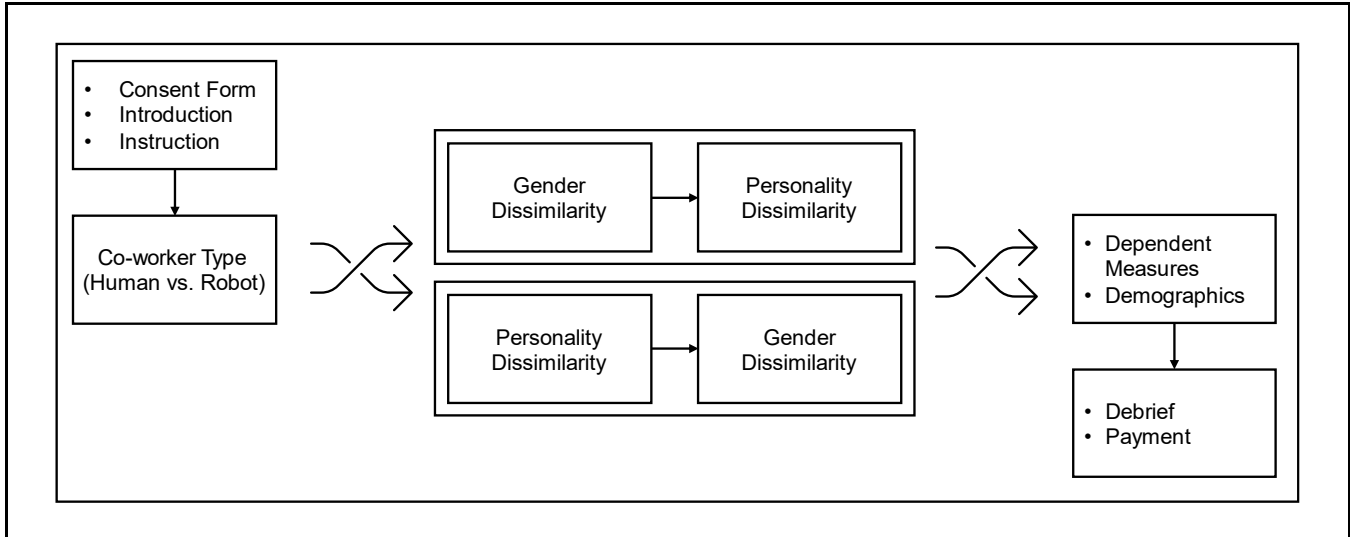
• Consent Form
• Introduction
• Instruction

Co-worker Type (Human vs. Robot)

Gender Dissimilarity

Personality Dissimilarity

Personality Dissimilarity

Gender Dissimilarity

• Dependent Measures
• Demographics

• Debrief
• Payment